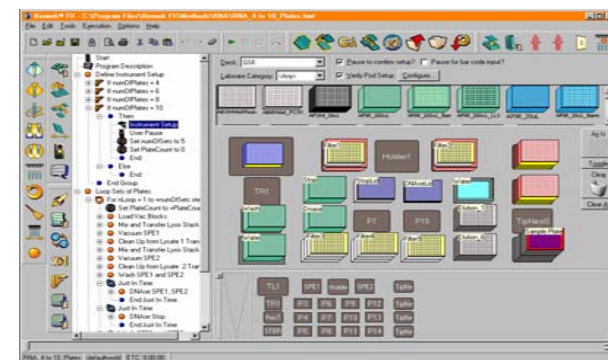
Biomek® FX - C:\Program Files\Biomek FX\Methods\RNA\RNA_4 to 10_Plates.bmt

File Edit Tools Execution Options Help

Start
Program Description
Define Instrument Setup
If numOfPlates = 4
If numOfPlates = 6
If numOfPlates = 8
If numOfPlates = 10
Then
Instrument Setup
User Pause
Set numOfSets to 5
Set PlateCount to 0
End
Else
End
End Group
Loop Sets of Plates
For nLoop = 1 to nnumOfSets ste
Set PlateCount to =PlateCou
Load Vac Blocks
Mix and Transfer Lysis Stack
Vacuum SPE1
Clean Up from Lysate 1 Tran
Mix and Transfer Lysis Stack
Vacuum SPE2
Clean Up from Lysate 2 Tran
Wash SPE1 and SPE2
Just In Time
DNAse SPE1, SPE2
End Just In Time
Just In Time
DNAse Stop
End Just In Time

Deck: GSK
Labware Category: <Any>
Pause to confirm setup?
Pause for bar code input?
Verify Pod Setup
Configure...

TR1
Holder1
P7
P10
TipNest1
Sample Plate

TL1 SPE1 Holder SPE2 TipNe
TR1 P3 P6 P9 P12 TipNe
ResT P4 P7 P10 P13 TipNe
ITRR P5 P8 P11 P14 TipNe

RNA_4 to 10_Plates default.mld ETC: 0:00:00